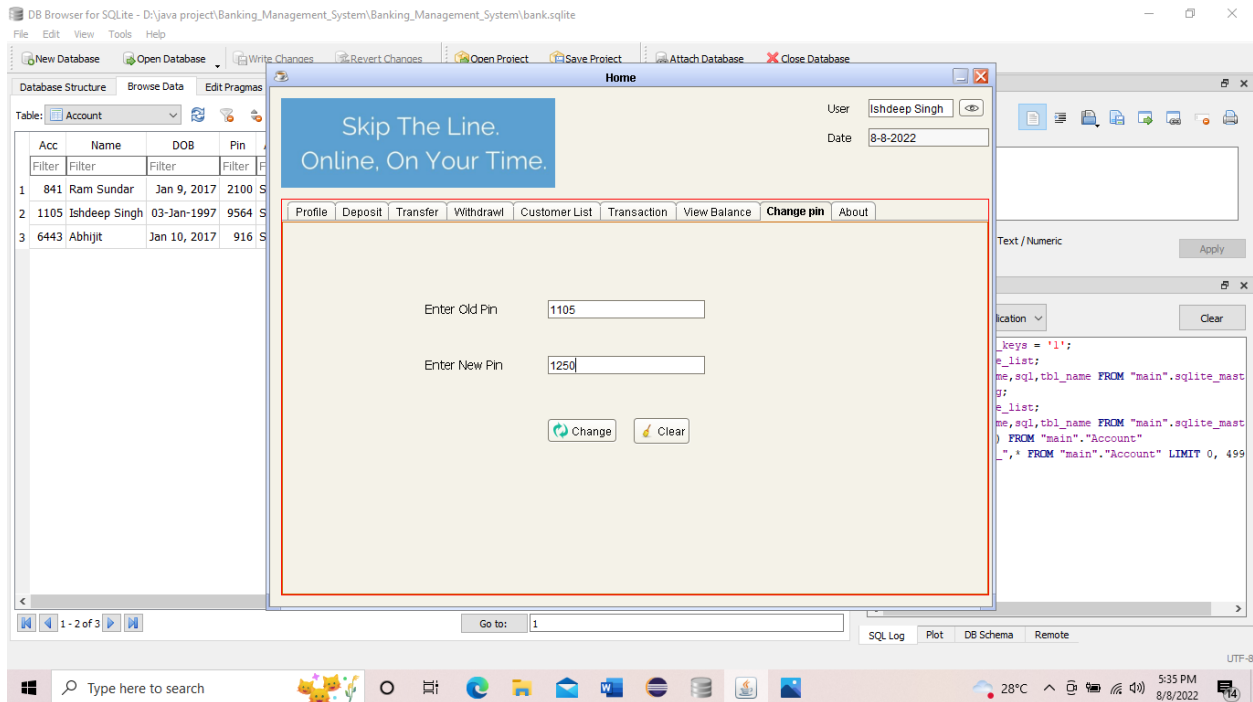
DB Browser for SQLite - D:\java project\Banking_Management_System\Banking_Management_System\bank.sqlite

File Edit View Tools Help

New Database Open Database Write Changes Revert Changes Open Project Save Project Attach Database Close Database

Database Structure Browse Data Edit Pragmas

Table: Account

| | Acc | Name | DOB | Pin |
|---|---|---|---|---|
| | Filter | Filter | Filter | Filter |
| 1 | 841 | Ram Sundar | Jan 9, 2017 | 2100 |
| 2 | 1105 | Ishdeep Singh | 03-Jan-1997 | 9564 |
| 3 | 6443 | Abhijit | Jan 10, 2017 | 916 |

1 - 2 of 3

Go to: 1

Home

Skip The Line.
Online, On Your Time.

User Ishdeep Singh

Date 8-8-2022

Profile Deposit Transfer Withdrawl Customer List Transaction View Balance Change pin About

Enter Old Pin 1105

Enter New Pin 1250

Change Clear

Text / Numeric

Apply

lication

Clear

_keys = '1';
e_list;
me,sql,tbl_name FROM "main".sqlite_mast
g;
e_list;
me,sql,tbl_name FROM "main".sqlite_mast
) FROM "main"."Account"
_",* FROM "main"."Account" LIMIT 0, 499

SQL Log Plot DB Schema Remote

UTF-8

Type here to search

28°C

5:35 PM
8/8/2022

14